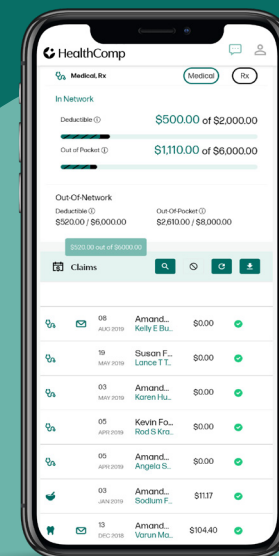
HealthComp

Medical, Rx

Medical

Rx

In Network

Deductible ⓘ

$500.00 of $2,000.00

Out of Pocket ⓘ

$1,110.00 of $6,000.00

Out-Of-Network

Deductible ⓘ

$520.00 / $6,000.00

Out-Of-Pocket ⓘ

$2,610.00 / $8,000.00

$520.00 out of $6000.00

Claims

| | | | | | |
|---|---|---|---|---|---|
| | | 08 AUG 2019 | Amand... Kelly E Bu... | $0.00 | |
| | | 19 MAY 2019 | Susan F... Lance T T... | $0.00 | |
| | | 03 MAY 2019 | Amand... Karen Hu... | $0.00 | |
| | | 05 APR 2019 | Kevin Fo... Rod S Kra... | $0.00 | |
| | | 05 APR 2019 | Amand... Angela S... | $0.00 | |
| | | 03 APR 2019 | Amand... Sodium F... | $11.17 | |
| | | 13 DEC 2018 | Amand... Varun M... | $104.40 | |